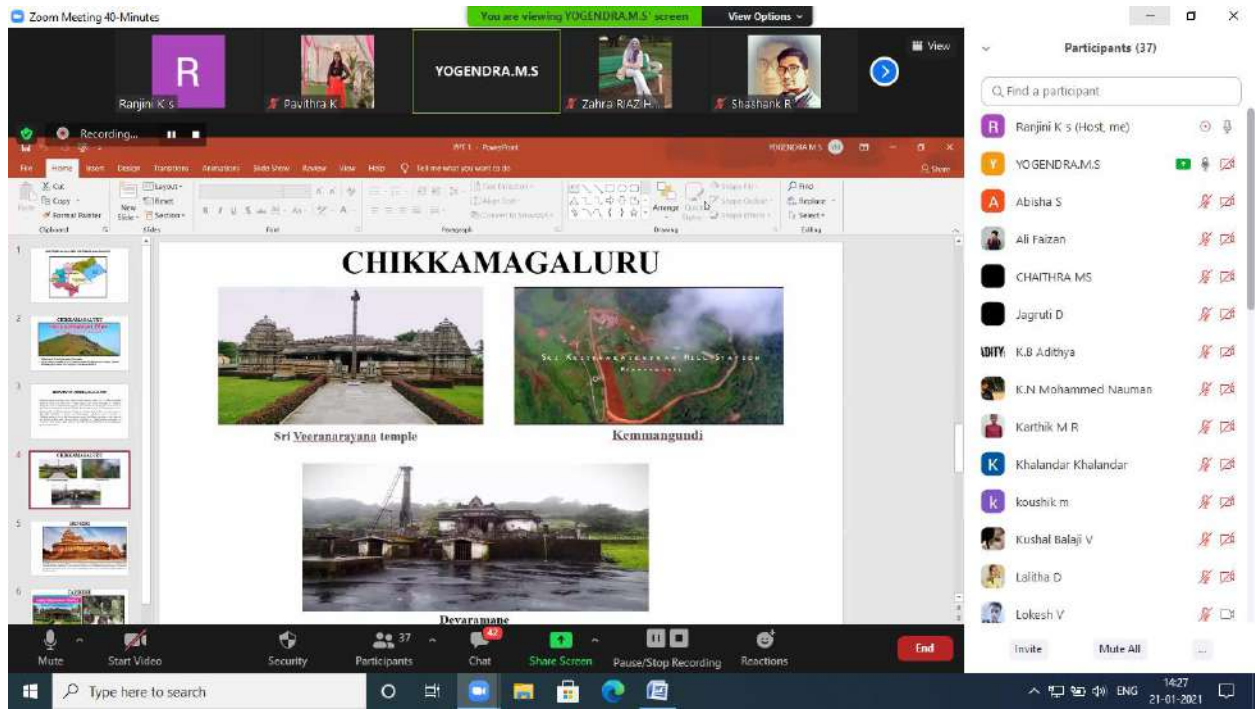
Zoom Meeting 40-Minutes

You are viewing YOGENDRA.M.S' screen

View Options

View

R

Ranjini K s

Pavithra K

YOGENDRA.M.S

Zahra RIAZIH...

Shashank R

Recording...

PPT 1 - PowerPoint

YOGENDRA M S

File Home Insert Design Transitions Animations Slide Show Review View Help Tell me what you want to do

Share

Cut Copy Format Painter Paste New Slide Layout Reset Section Clipboard Slides Font Paragraph Drawing Editing Find Replace Select Arrange Quick Styles Shape Fill Shape Outline Shape Effects Text Direction Align Text Convert to SmartArt

1 2 3 4 5 6

CHIKKAMAGALURU

Sri Veeranarayana temple

Kemmangundi

Devaramane

Mute Start Video Security 37 Participants 42 Chat Share Screen Pause/Stop Recording Reactions End

Participants (37)

Find a participant

Ranjini K s (Host, me)

YOGENDRA.M.S

Abisha S

Ali Faizan

CHAITHRA MS

Jagruti D

K.B Adithya

K.N Mohammed Nauman

Karthik M R

Khalandar Khalandar

koushik m

Kushal Balaji V

Lalitha D

Lokesh V

Invite Mute All ...

Type here to search

ENG 14:27 21-01-2021